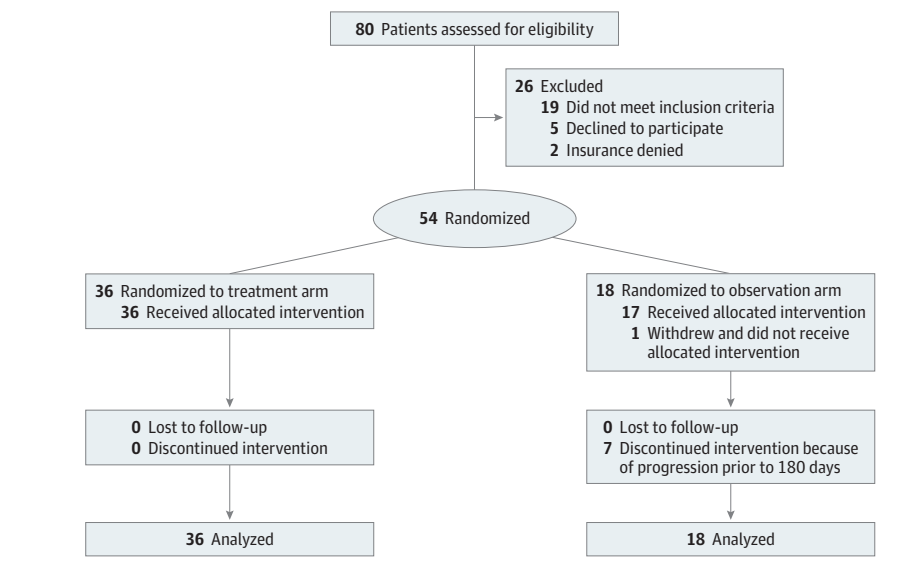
80 Patients assessed for eligibility

26 Excluded
19 Did not meet inclusion criteria
5 Declined to participate
2 Insurance denied

54 Randomized

36 Randomized to treatment arm
36 Received allocated intervention

18 Randomized to observation arm
17 Received allocated intervention
1 Withdrew and did not receive allocated intervention

0 Lost to follow-up
0 Discontinued intervention

0 Lost to follow-up
7 Discontinued intervention because of progression prior to 180 days

36 Analyzed

18 Analyzed